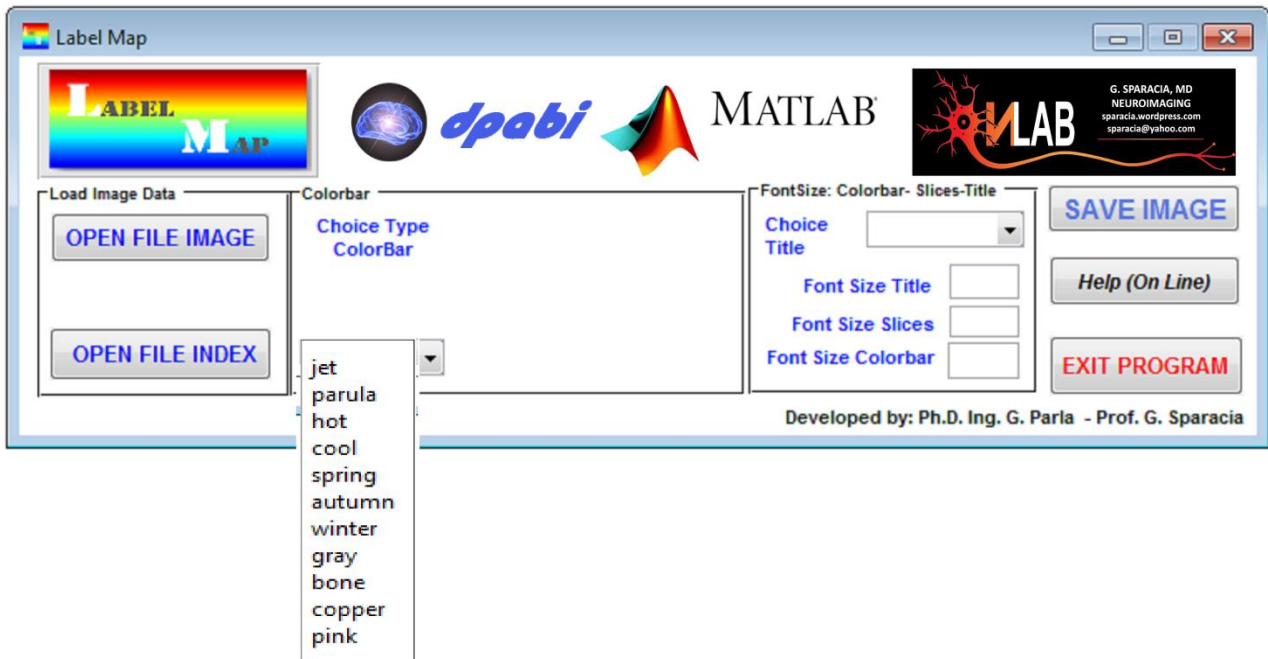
Label Map

LABEL MAP

dpabi

MATLAB

NLAB
G. SPARACIA, MD
NEUROIMAGING
sparacia.wordpress.com
sparacia@yahoo.com

Load Image Data
OPEN FILE IMAGE
OPEN FILE INDEX

Colorbar
Choice Type ColorBar

jet
parula
hot
cool
spring
autumn
winter
gray
bone
copper
pink

FontSize: Colorbar- Slices-Title
Choice Title
Font Size Title
Font Size Slices
Font Size Colorbar

SAVE IMAGE
Help (On Line)
EXIT PROGRAM

Developed by: Ph.D. Ing. G. Parla - Prof. G. Sparacia